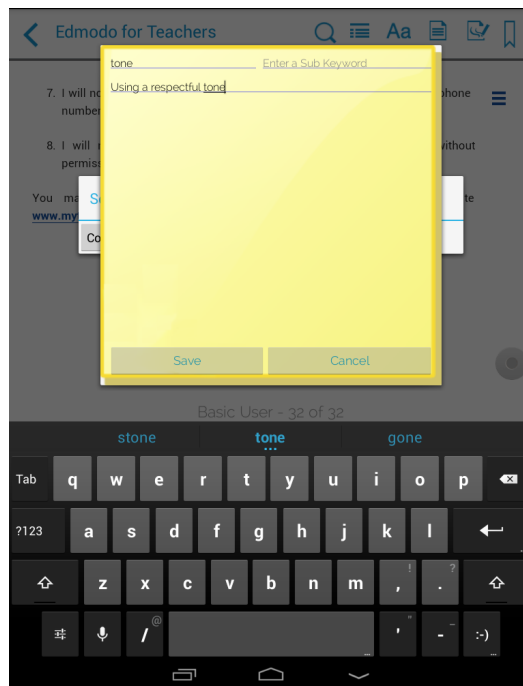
Edmodo for Teachers

Aa

7. I will no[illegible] phone number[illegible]

8. I will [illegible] without permis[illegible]

You ma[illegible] te www.my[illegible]

Se

Co

tone

Enter a Sub Keyword

Using a respectful tone

Save

Cancel

Basic User - 32 of 32

stone

tone

gone

Tab q w e r t y u i o p

?123 a s d f g h j k l

z x c v b n m ! , ? .

@ /

' " - _ :-)